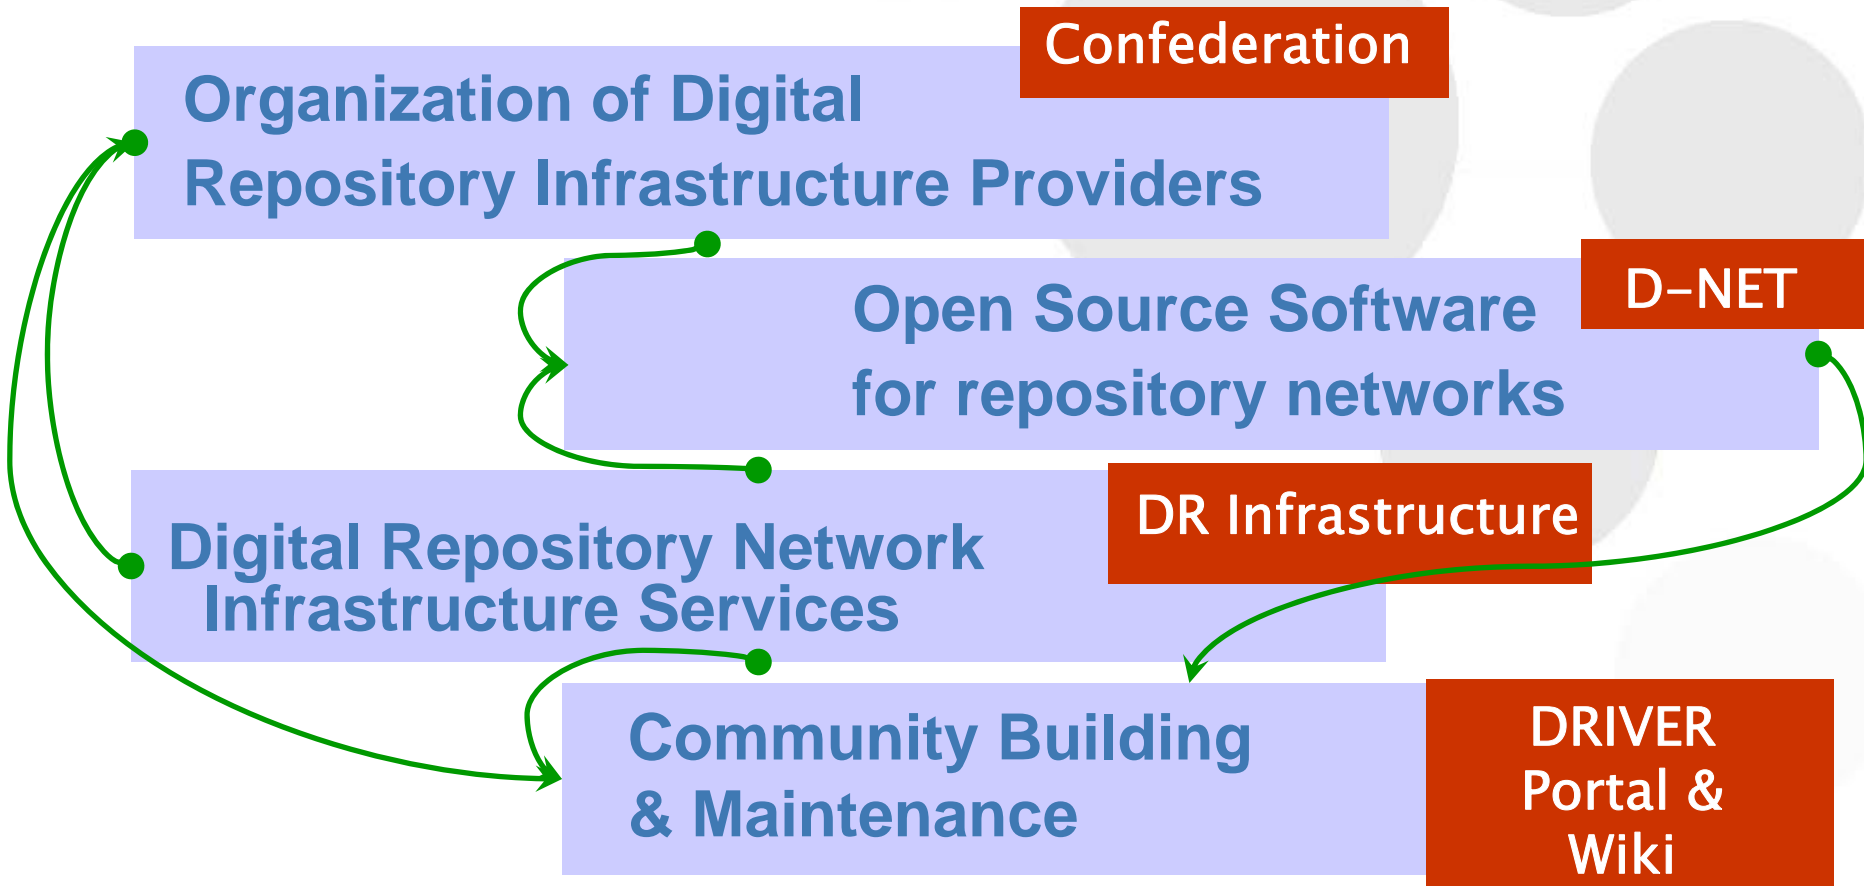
Confederation

Organization of Digital Repository Infrastructure Providers

D-NET

Open Source Software for repository networks

DR Infrastructure

Digital Repository Network Infrastructure Services

Community Building & Maintenance

DRIVER Portal & Wiki